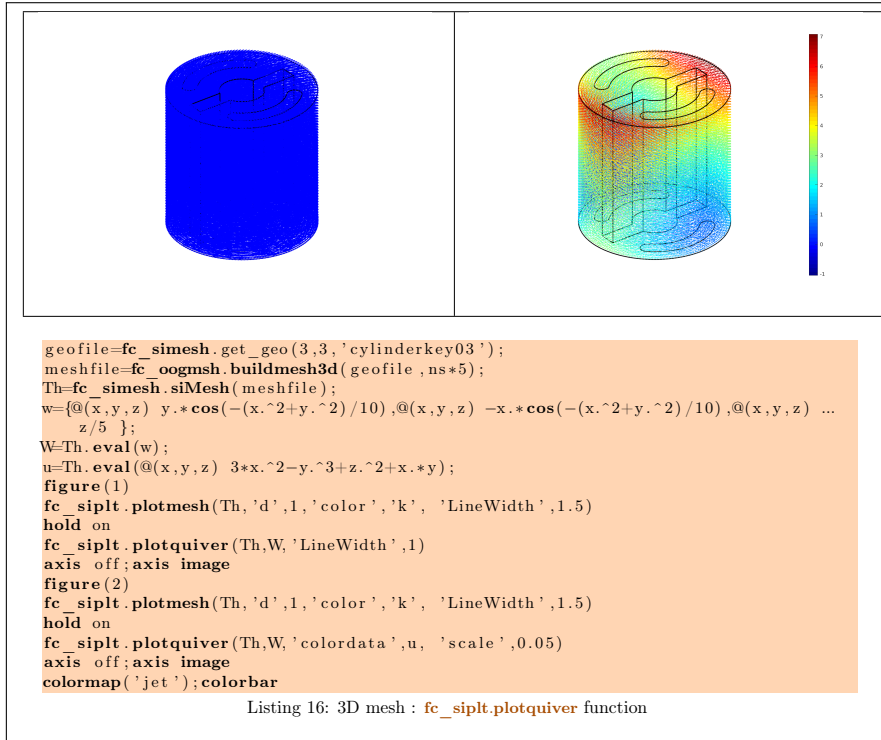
7
6
5
4
3
2
1
0
-1

geofile=fc_simesh.get_geo(3,3,'cylinderkey03');
meshfile=fc_oogmsh.buildmesh3d(geofile,ns*5);
Th=fc_simesh.siMesh(meshfile);
w={@(x,y,z) y.*cos(-(x.^2+y.^2)/10),@(x,y,z) -x.*cos(-(x.^2+y.^2)/10),@(x,y,z) ... z/5 };
W=Th.eval(w);
u=Th.eval(@(x,y,z) 3*x.^2-y.^3+z.^2+x.*y);
figure(1)
fc_siplt.plotmesh(Th,'d',1,'color','k', 'LineWidth',1.5)
hold on
fc_siplt.plotquiver(Th,W,'LineWidth',1)
axis off;axis image
figure(2)
fc_siplt.plotmesh(Th,'d',1,'color','k', 'LineWidth',1.5)
hold on
fc_siplt.plotquiver(Th,W,'colordata',u, 'scale',0.05)
axis off;axis image
colormap('jet');colorbar

Listing 16: 3D mesh : fc_siplt.plotquiver function